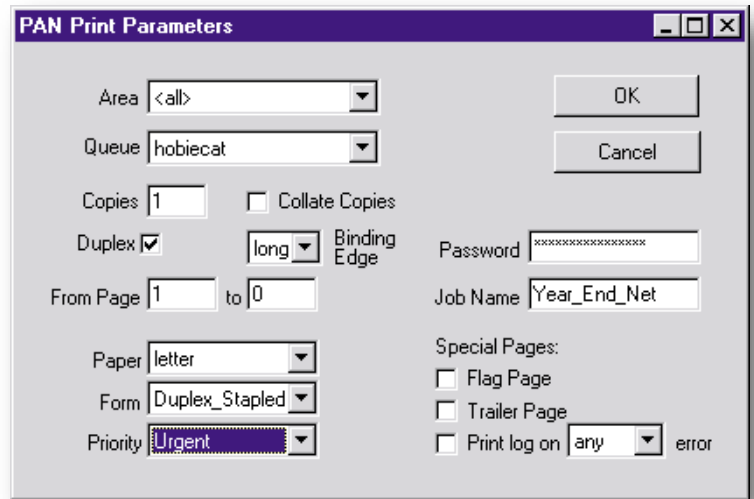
PAN Print Parameters

Area <all>

Queue hobiecat

Copies 1

Collate Copies

Duplex

long

Binding Edge

From Page 1 to 0

Paper letter

Form Duplex_Stapled

Priority Urgent

OK

Cancel

Password ****************

Job Name Year_End_Net

Special Pages:

Flag Page

Trailer Page

Print log on any error